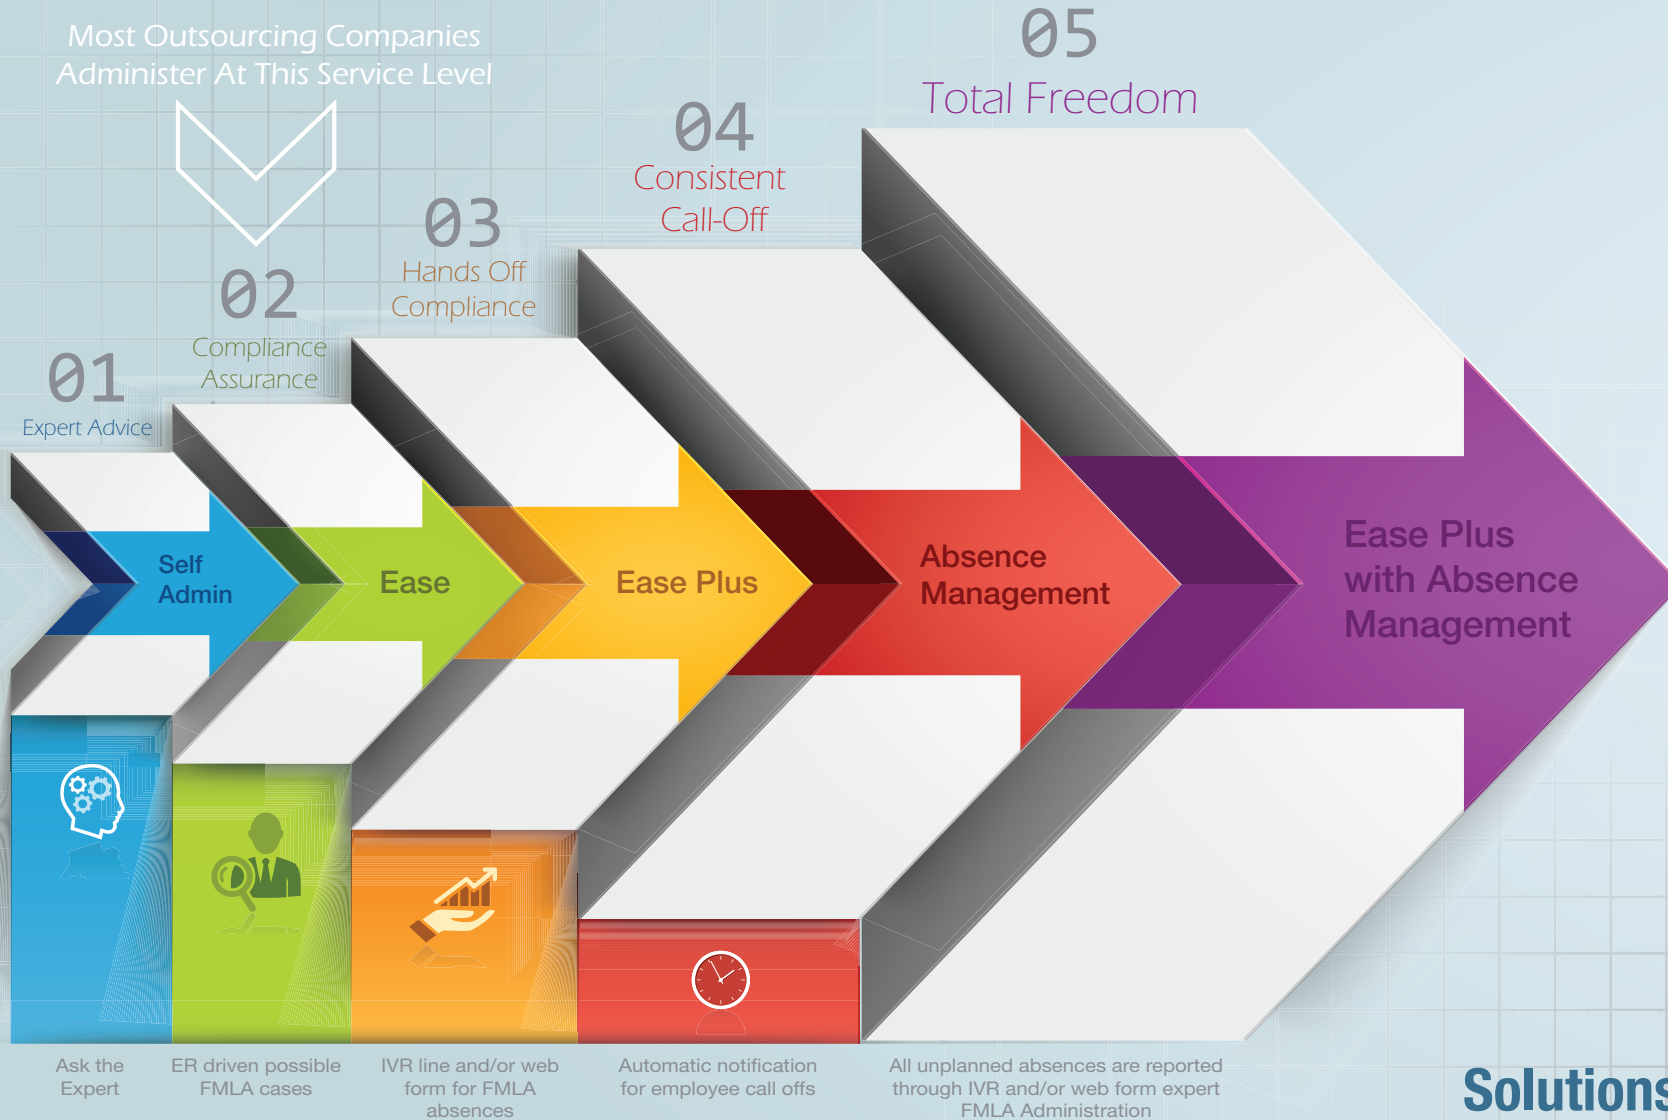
Most Outsourcing Companies Administer At This Service Level

05
Total Freedom

04
Consistent Call-Off

03
Hands Off Compliance

02
Compliance Assurance

01
Expert Advice

Self Admin

Ease

Ease Plus

Absence Management

Ease Plus with Absence Management

Ask the Expert

ER driven possible FMLA cases

IVR line and/or web form for FMLA absences

Automatic notification for employee call offs

All unplanned absences are reported through IVR and/or web form expert FMLA Administration

Solutions